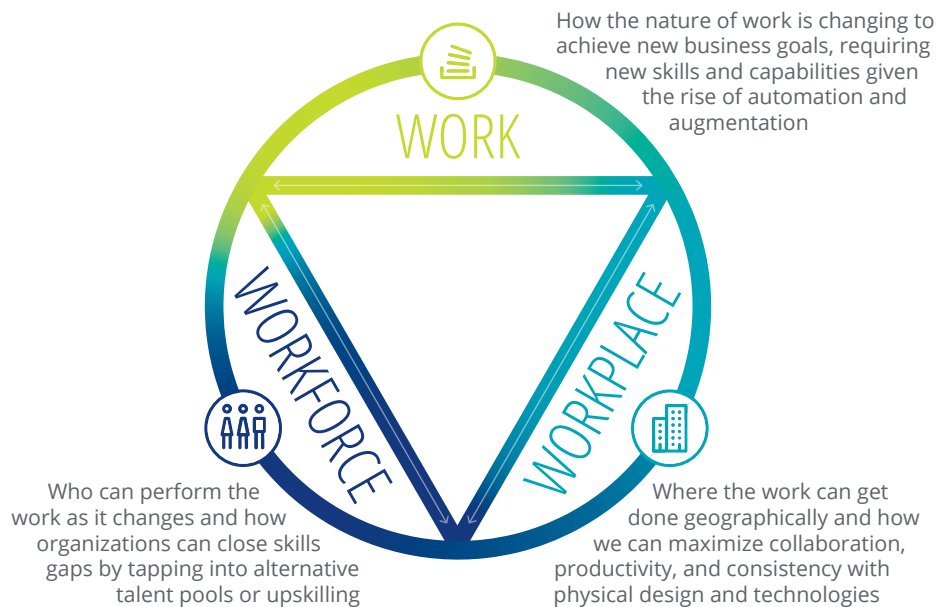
How the nature of work is changing to achieve new business goals, requiring new skills and capabilities given the rise of automation and augmentation

WORK

WORKFORCE

WORKPLACE

Who can perform the work as it changes and how organizations can close skills gaps by tapping into alternative talent pools or upskilling

Where the work can get done geographically and how we can maximize collaboration, productivity, and consistency with physical design and technologies